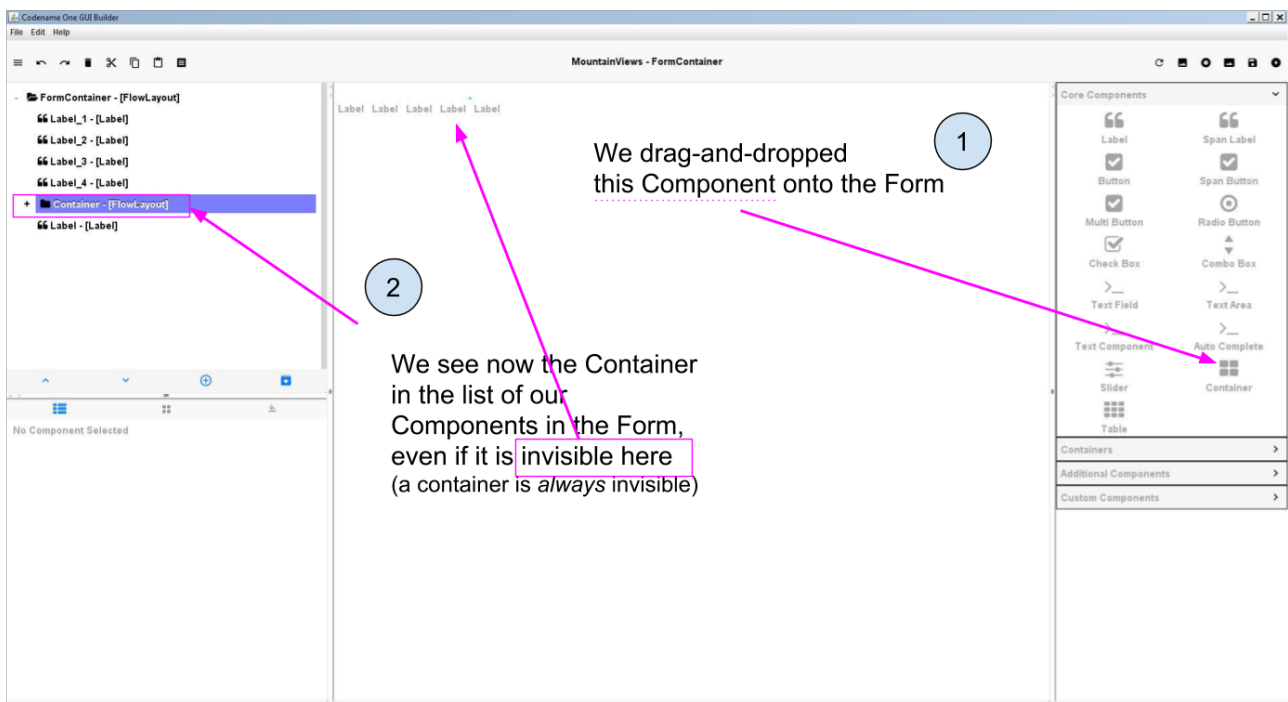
Codename One GUI Builder

File Edit Help

MountainViews - FormContainer

FormContainer - [FlowLayout]
Label_1 - [Label]
Label_2 - [Label]
Label_3 - [Label]
Label_4 - [Label]
Container - [FlowLayout]
Label - [Label]

No Component Selected

Label Label Label Label Label

1

We drag-and-dropped this Component onto the Form

2

We see now the Container in the list of our Components in the Form, even if it is invisible here
(a container is *always* invisible)

Core Components
Label
Span Label
Button
Span Button
Multi Button
Radio Button
Check Box
Combo Box
Text Field
Text Area
Text Component
Auto Complete
Slider
Container
Table
Containers
Additional Components
Custom Components